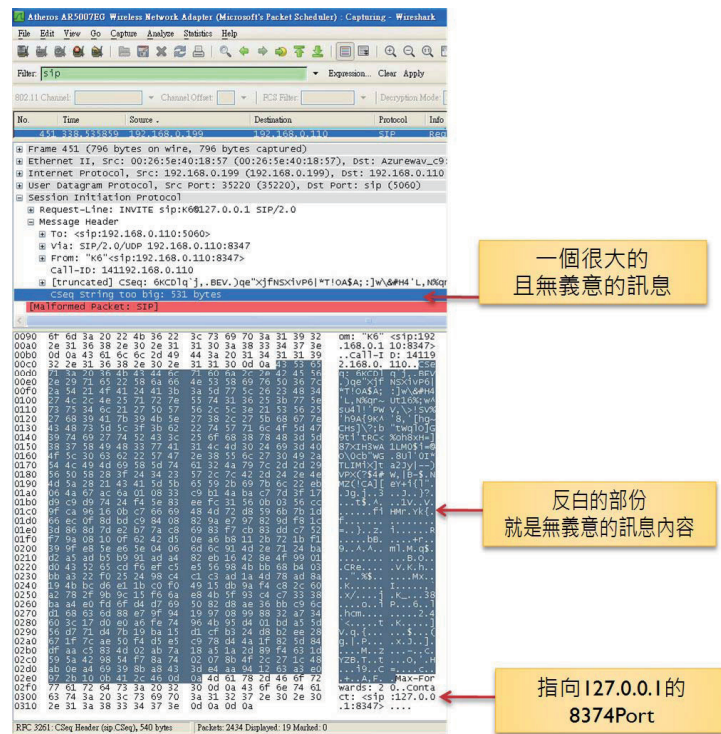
Atheros AR5007EG Wireless Network Adapter (Microsoft's Packet Scheduler) : Capturing - Wireshark

File Edit View Go Capture Analyze Statistics Help

Filter: sip

Expression... Clear Apply

802.11 Channel: Channel Offset: FCS Filter: Decryption Mode:

| No. | Time | Source | Destination | Protocol | Info |
|---|---|---|---|---|---|
| 451 | 338.535859 | 192.168.0.199 | 192.168.0.110 | SIP | Req |

Frame 451 (796 bytes on wire, 796 bytes captured)
Ethernet II, Src: 00:26:5e:40:18:57 (00:26:5e:40:18:57), Dst: Azurewav_c9:
Internet Protocol, Src: 192.168.0.199 (192.168.0.199), Dst: 192.168.0.110
User Datagram Protocol, Src Port: 35220 (35220), Dst Port: sip (5060)
Session Initiation Protocol
Request-Line: INVITE sip:K6@127.0.0.1 SIP/2.0
Message Header
To: <sip:192.168.0.110:5060>
Via: SIP/2.0/UDP 192.168.0.110:8347
From: "K6"<sip:192.168.0.110:8347>
Call-ID: 141192.168.0.110
[truncated] CSeq: 6KCDlq'j,.BEV.)qe"×jfNSxivP6|*T!OA$A;:]w\&#H4'L,N%qr
CSeq String too big: 531 bytes
[Malformed Packet: SIP]

一個很大的
且無義意的訊息

反白的部份
就是無義意的訊息內容

指向127.0.0.1的
8374Port

0090 6f 6d 3a 20 22 4b 36 22 3c 73 69 70 3a 31 39 32 om: "K6" <sip:192
00a0 2e 31 36 38 2e 30 2e 31 31 30 3a 38 33 34 37 3e .168.0.1 10:8347>
00b0 0d 0a 43 61 6c 6c 2d 49 44 3a 20 31 34 31 31 39 ..Call-I D: 14119
00c0 32 2e 31 36 38 2e 30 2e 31 31 30 0d 0a 43 53 65 2.168.0. 110..CSe
02f0 77 61 72 64 73 3a 20 32 30 0d 0a 43 6f 6e 74 61 wards: 2 0..Conta
0300 63 74 3a 20 3c 73 69 70 3a 31 32 37 2e 30 2e 30 ct: <sip :127.0.0
0310 2e 31 3a 38 33 34 37 3e 0d 0a 0d 0a .1:8347> ....

RFC 3261: CSeq Header (sip.CSeq), 540 bytes | Packets: 2434 Displayed: 19 Marked: 0